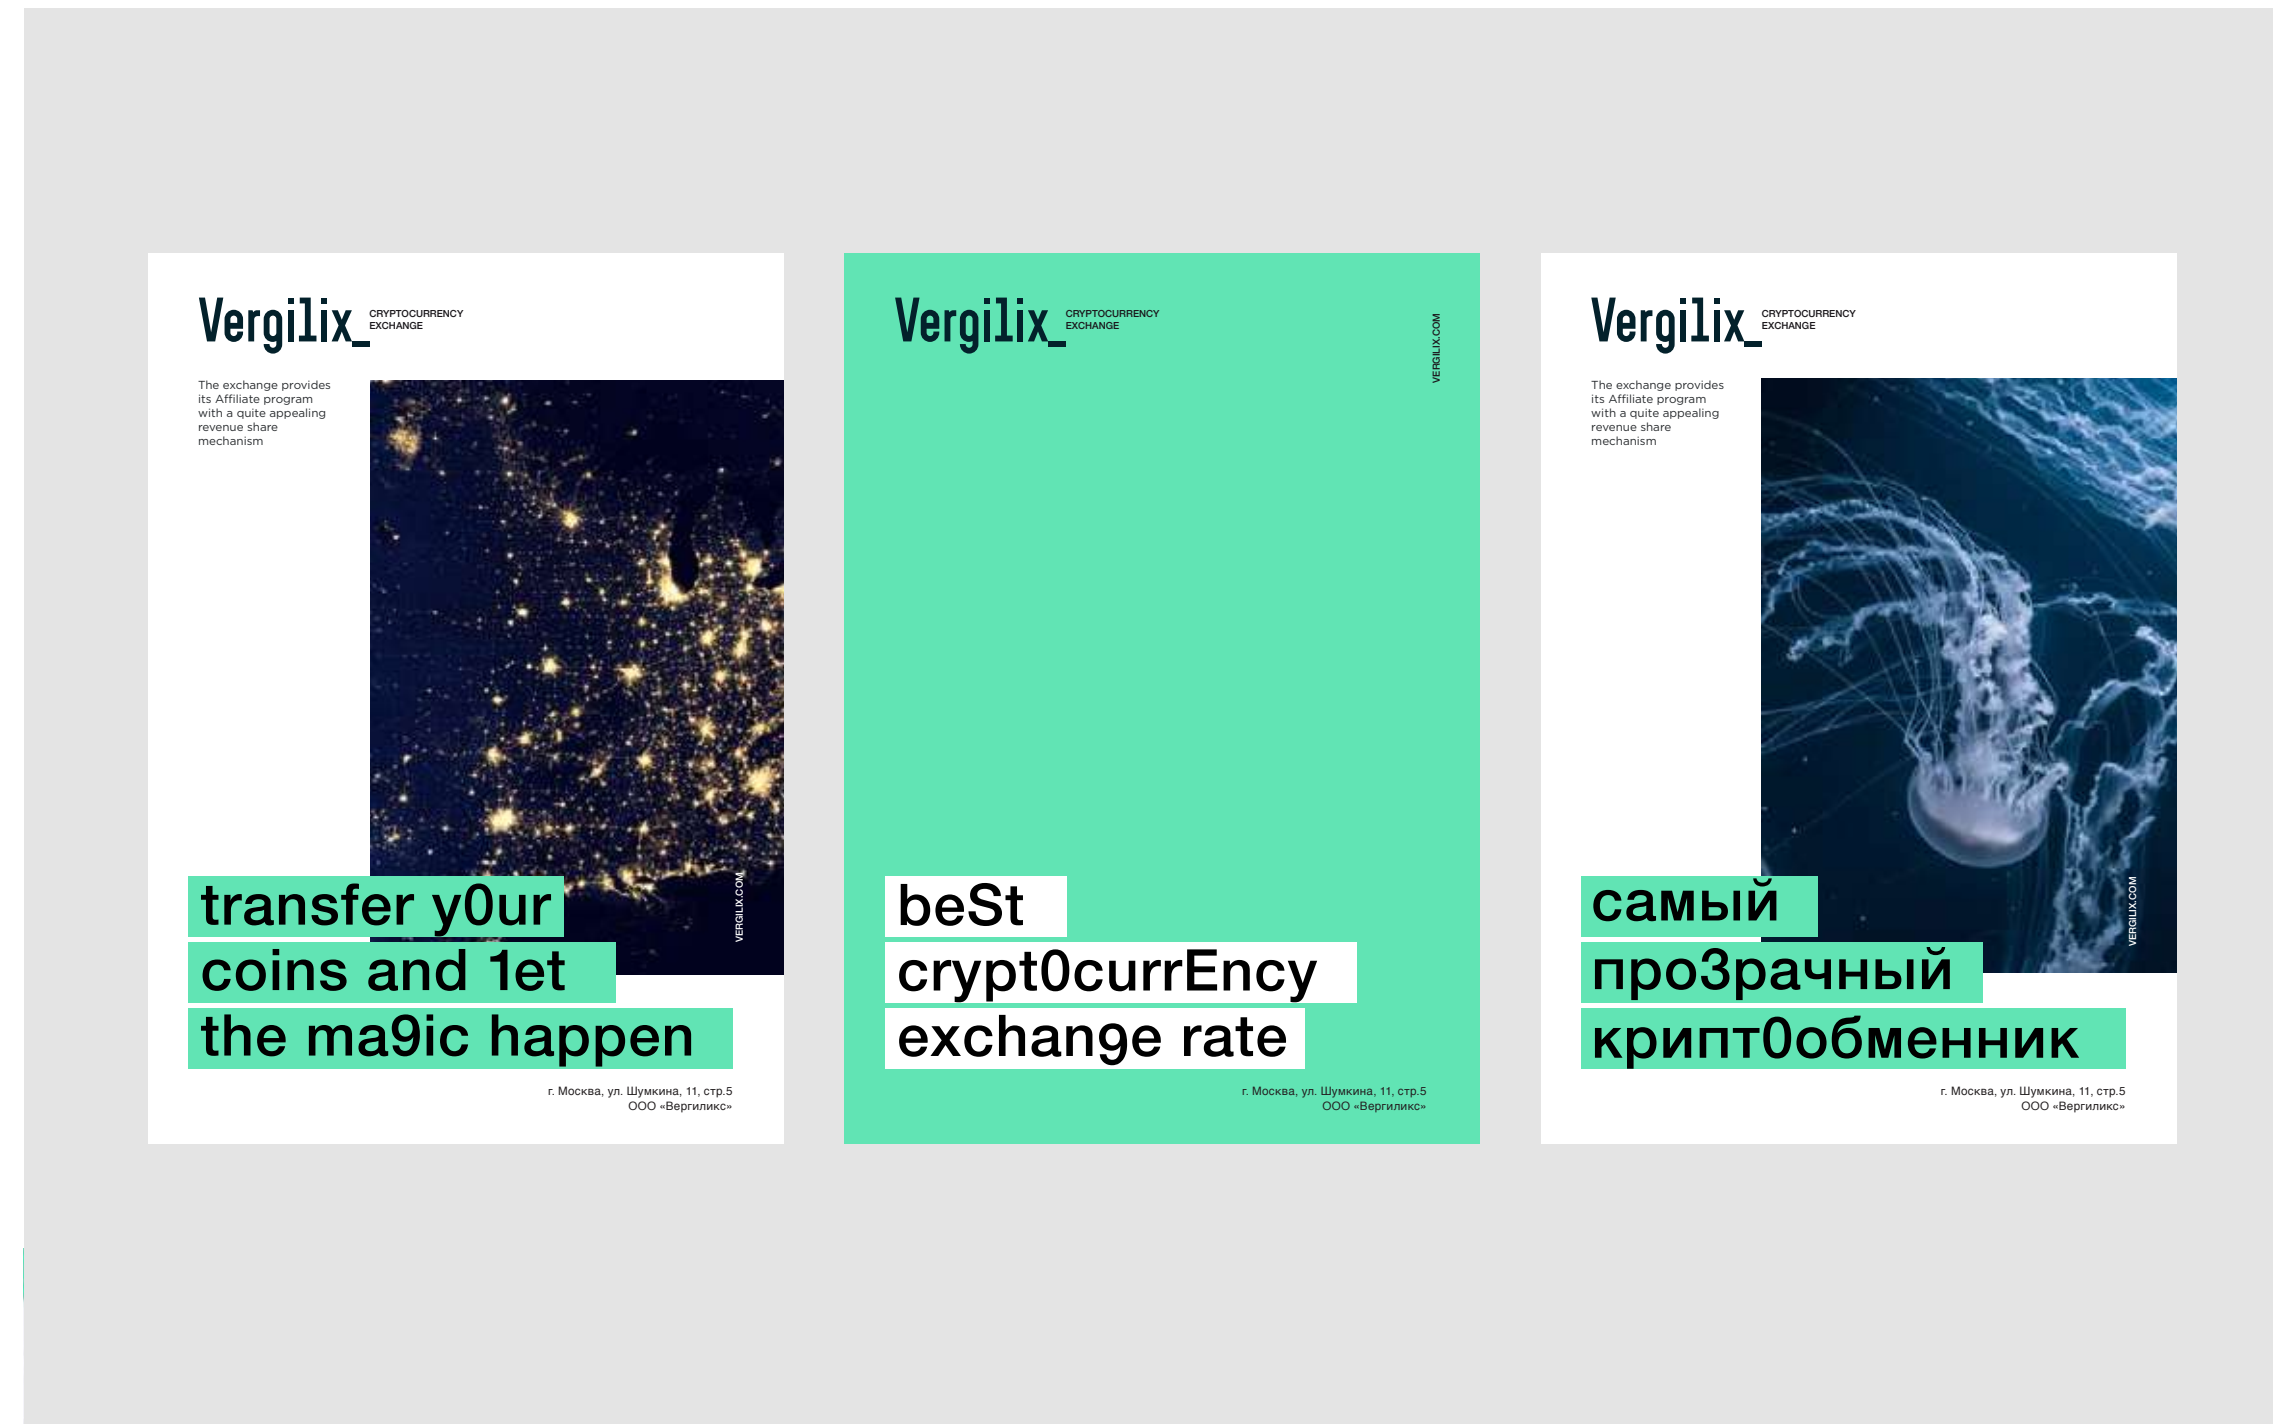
Vergilix_ CRYPTOCURRENCY EXCHANGE

The exchange provides its Affiliate program with a quite appealing revenue share mechanism

VERGILIX.COM

transfer y0ur
coins and 1et
the ma9ic happen

г. Москва, ул. Шумкина, 11, стр.5
ООО «Вергиликс»

Vergilix_ CRYPTOCURRENCY EXCHANGE

VERGILIX.COM

beSt
crypt0currEncy
exchan9e rate

г. Москва, ул. Шумкина, 11, стр.5
ООО «Вергиликс»

Vergilix_ CRYPTOCURRENCY EXCHANGE

The exchange provides its Affiliate program with a quite appealing revenue share mechanism

VERGILIX.COM

самый
про3рачный
крипт0обменник

г. Москва, ул. Шумкина, 11, стр.5
ООО «Вергиликс»